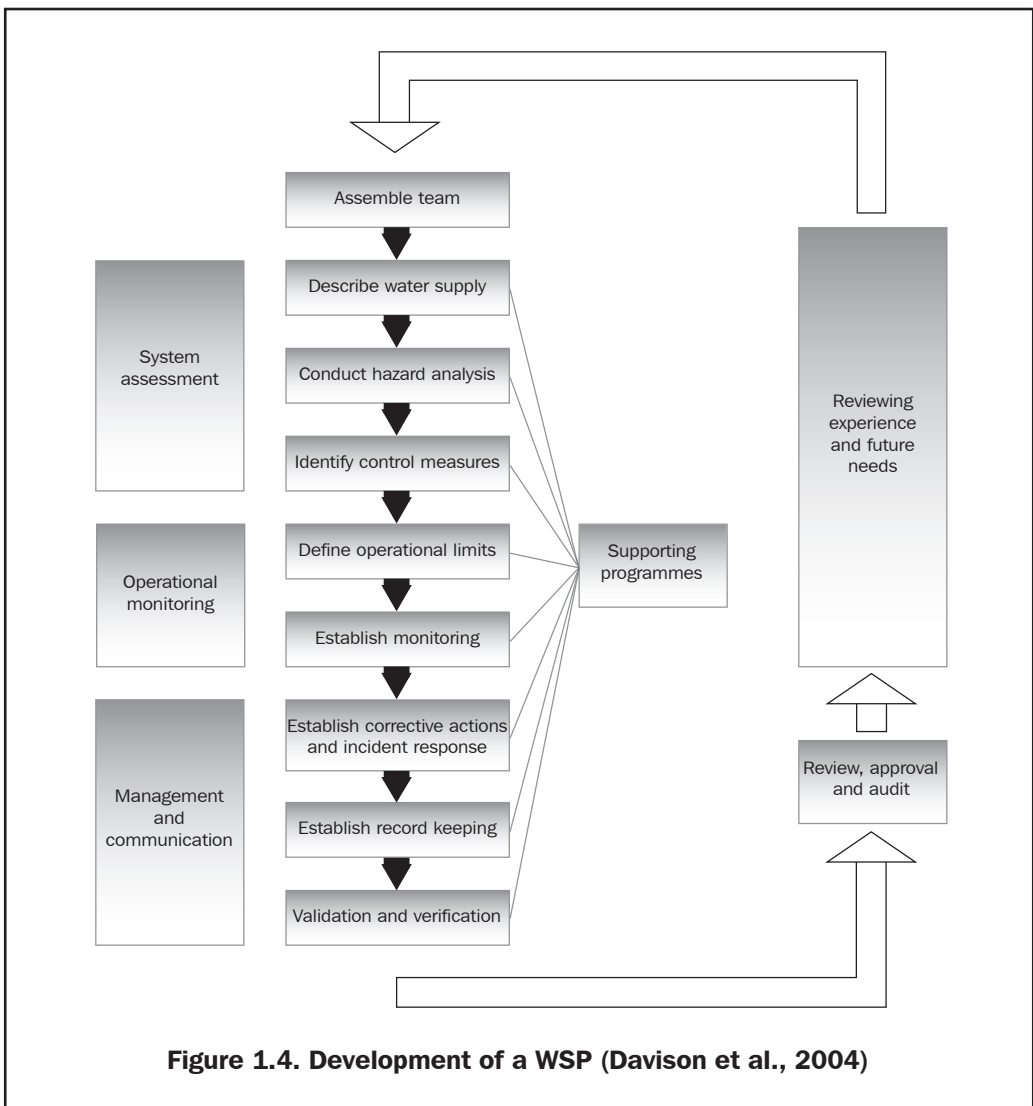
Assemble team

System assessment

Describe water supply

Conduct hazard analysis

Identify control measures

Operational monitoring

Define operational limits

Establish monitoring

Management and communication

Establish corrective actions and incident response

Establish record keeping

Validation and verification

Supporting programmes

Reviewing experience and future needs

Review, approval and audit

Figure 1.4. Development of a WSP (Davison et al., 2004)